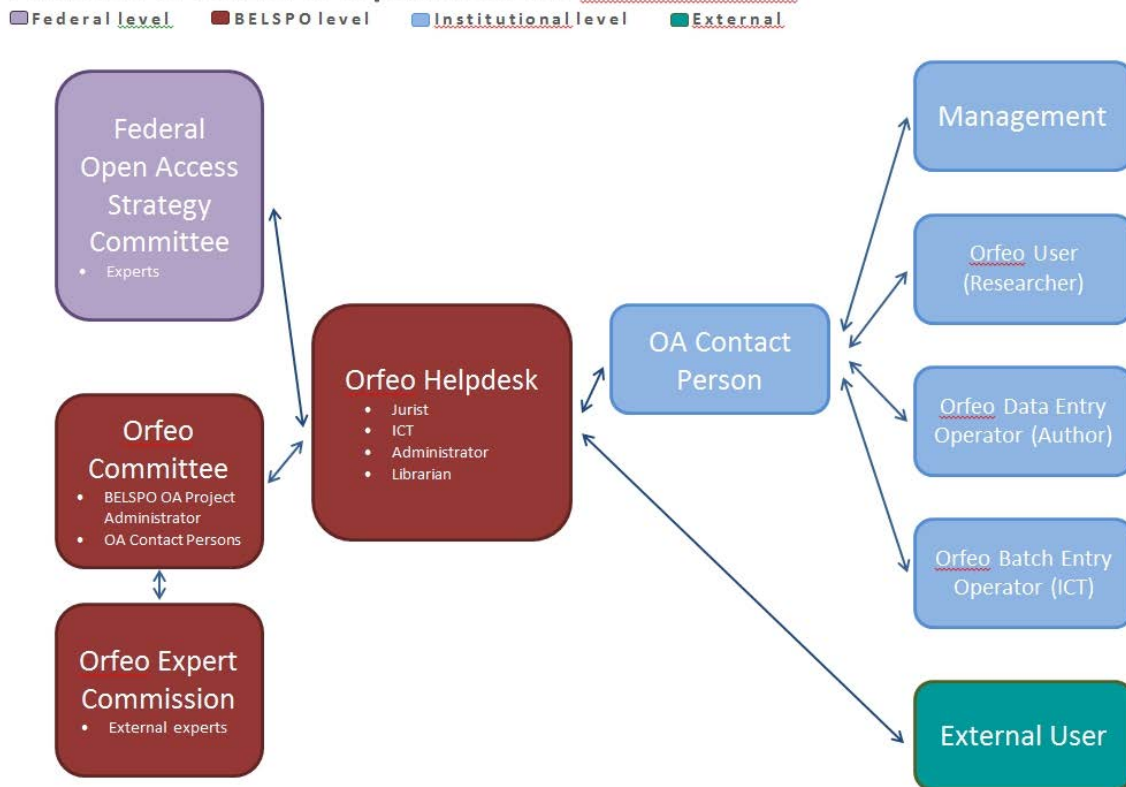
Federal level BELSPO level Institutional level External

Federal Open Access Strategy Committee
• Experts

Orfeo Committee
• BELSPO OA Project Administrator
• OA Contact Persons

Orfeo Expert Commission
• External experts

Orfeo Helpdesk
• Jurist
• ICT
• Administrator
• Librarian

OA Contact Person

Management

Orfeo User (Researcher)

Orfeo Data Entry Operator (Author)

Orfeo Batch Entry Operator (ICT)

External User